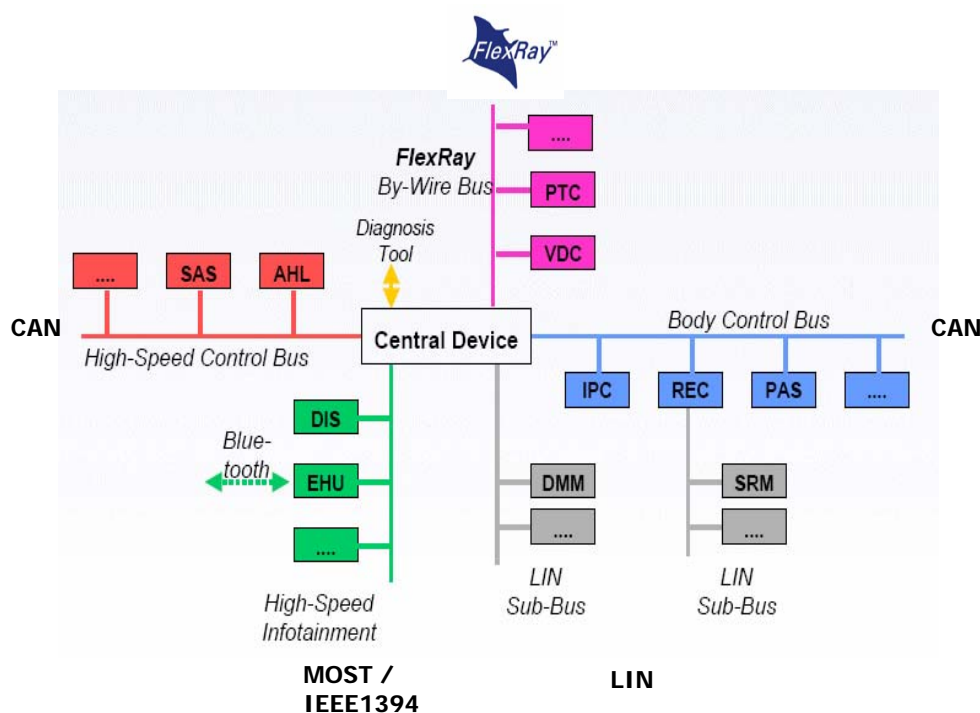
FlexRay™

....

FlexRay
By-Wire Bus

PTC

Diagnosis
Tool

VDC

.... SAS AHL

CAN

High-Speed Control Bus

Central Device

Body Control Bus

CAN

IPC REC PAS ....

DIS

Blue-
tooth

EHU

DMM

SRM

....

....

....

LIN
Sub-Bus

LIN
Sub-Bus

High-Speed
Infotainment

MOST /
IEEE1394

LIN